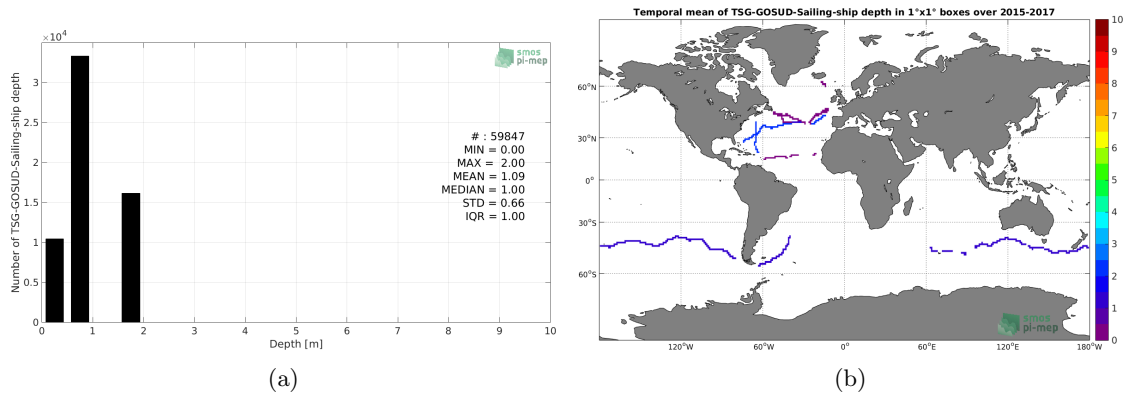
$\times 10^4$

smos pi-mep

Number of TSG-GOSUD-Sailing-ship depth

3
2.5
2
1.5
1
0.5
0

# : 59847
MIN = 0.00
MAX = 2.00
MEAN = 1.09
MEDIAN = 1.00
STD = 0.66
IQR = 1.00

0 1 2 3 4 5 6 7 8 9 10
Depth [m]

(a)

Temporal mean of TSG-GOSUD-Sailing-ship depth in 1°x1° boxes over 2015-2017

60°N
30°N
0°
30°S
60°S

120°W 60°W 0° 60°E 120°E 180°W

10
9
8
7
6
5
4
3
2
1
0

smos pi-mep

(b)